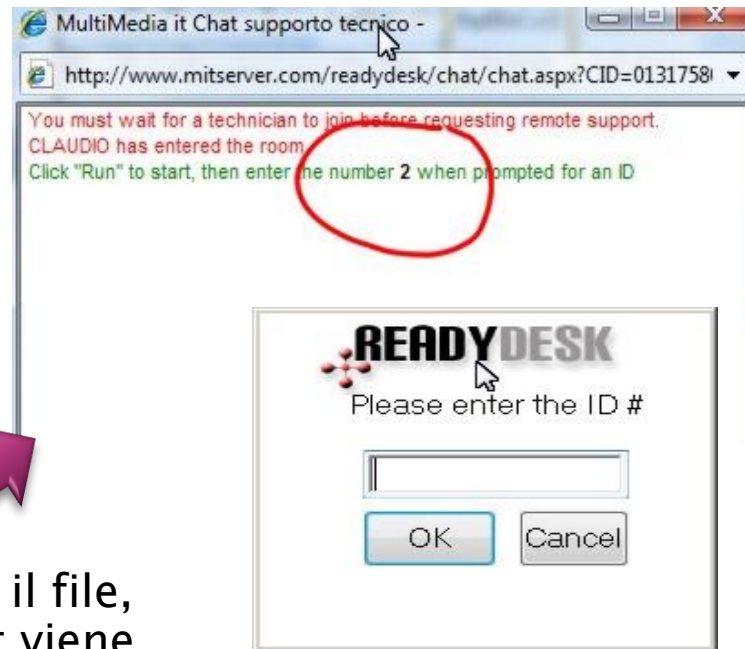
MultiMedia it Chat supporto tecnico -

http://www.mitserver.com/readydesk/chat/chat.aspx?CID=0131758

You must wait for a technician to join before requesting remote support.
CLAUDIO has entered the room.
Click "Run" to start, then enter the number **2** when prompted for an ID

READYDESK
Please enter the ID #

OK
Cancel

il file,
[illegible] viene